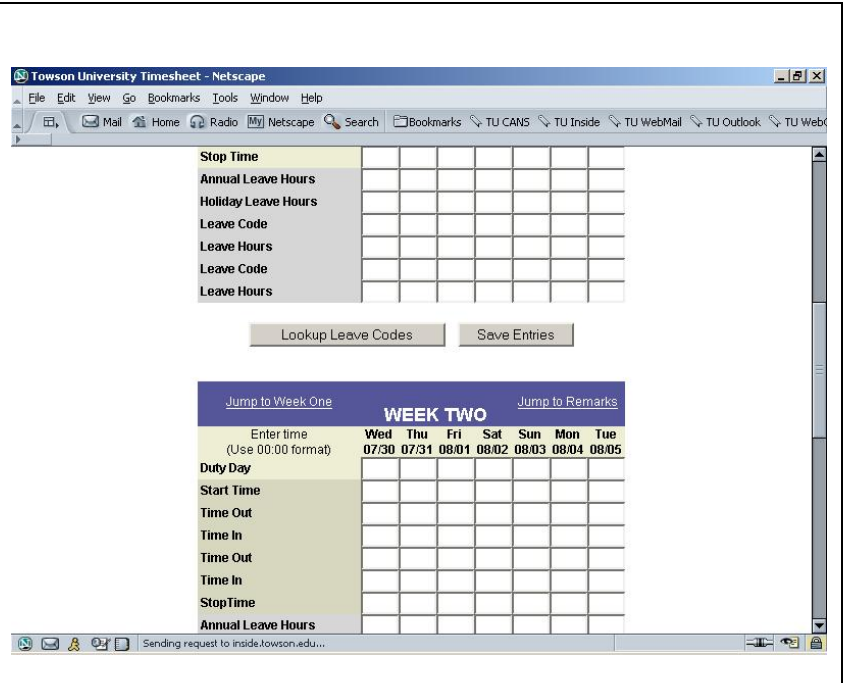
Towson University Timesheet - Netscape

File Edit View Go Bookmarks Tools Window Help

Mail Home Radio My Netscape Search Bookmarks TU CANS TU Inside TU WebMail TU Outlook TU WebC

| Stop Time | | | | | | | |
|---|---|---|---|---|---|---|---|
| Annual Leave Hours | | | | | | | |
| Holiday Leave Hours | | | | | | | |
| Leave Code | | | | | | | |
| Leave Hours | | | | | | | |
| Leave Code | | | | | | | |
| Leave Hours | | | | | | | |

Lookup Leave Codes Save Entries

Jump to Week One WEEK TWO Jump to Remarks

| Enter time (Use 00:00 format) | Wed 07/30 | Thu 07/31 | Fri 08/01 | Sat 08/02 | Sun 08/03 | Mon 08/04 | Tue 08/05 |
|---|---|---|---|---|---|---|---|
| Duty Day | | | | | | | |
| Start Time | | | | | | | |
| Time Out | | | | | | | |
| Time In | | | | | | | |
| Time Out | | | | | | | |
| Time In | | | | | | | |
| StopTime | | | | | | | |
| Annual Leave Hours | | | | | | | |

Sending request to inside.towson.edu...